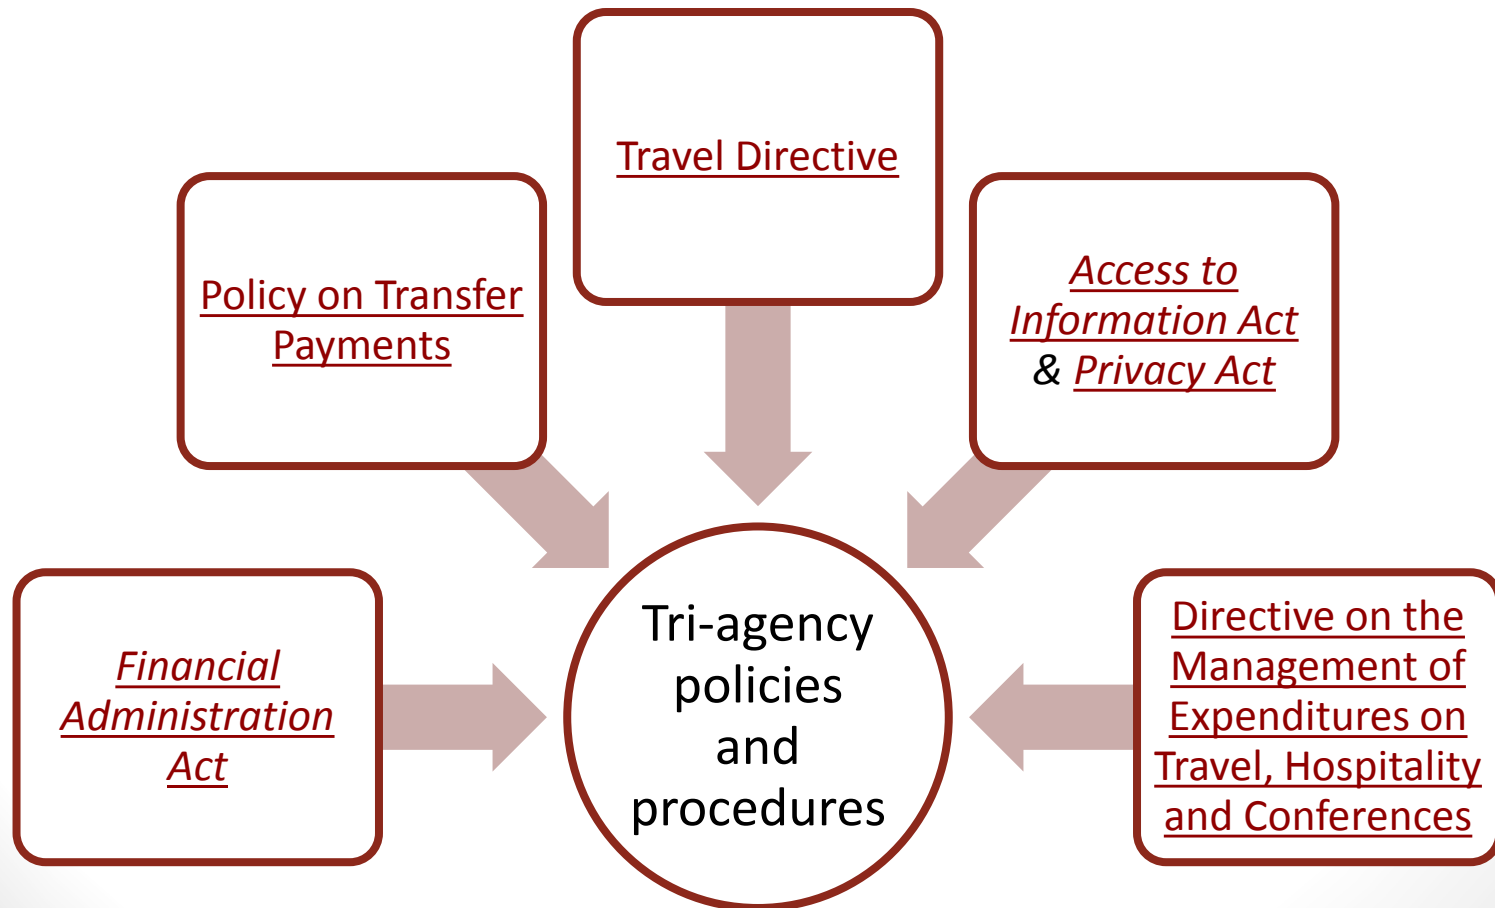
Travel Directive

Policy on Transfer Payments

Access to Information Act & Privacy Act

Financial Administration Act

Tri-agency policies and procedures

Directive on the Management of Expenditures on Travel, Hospitality and Conferences